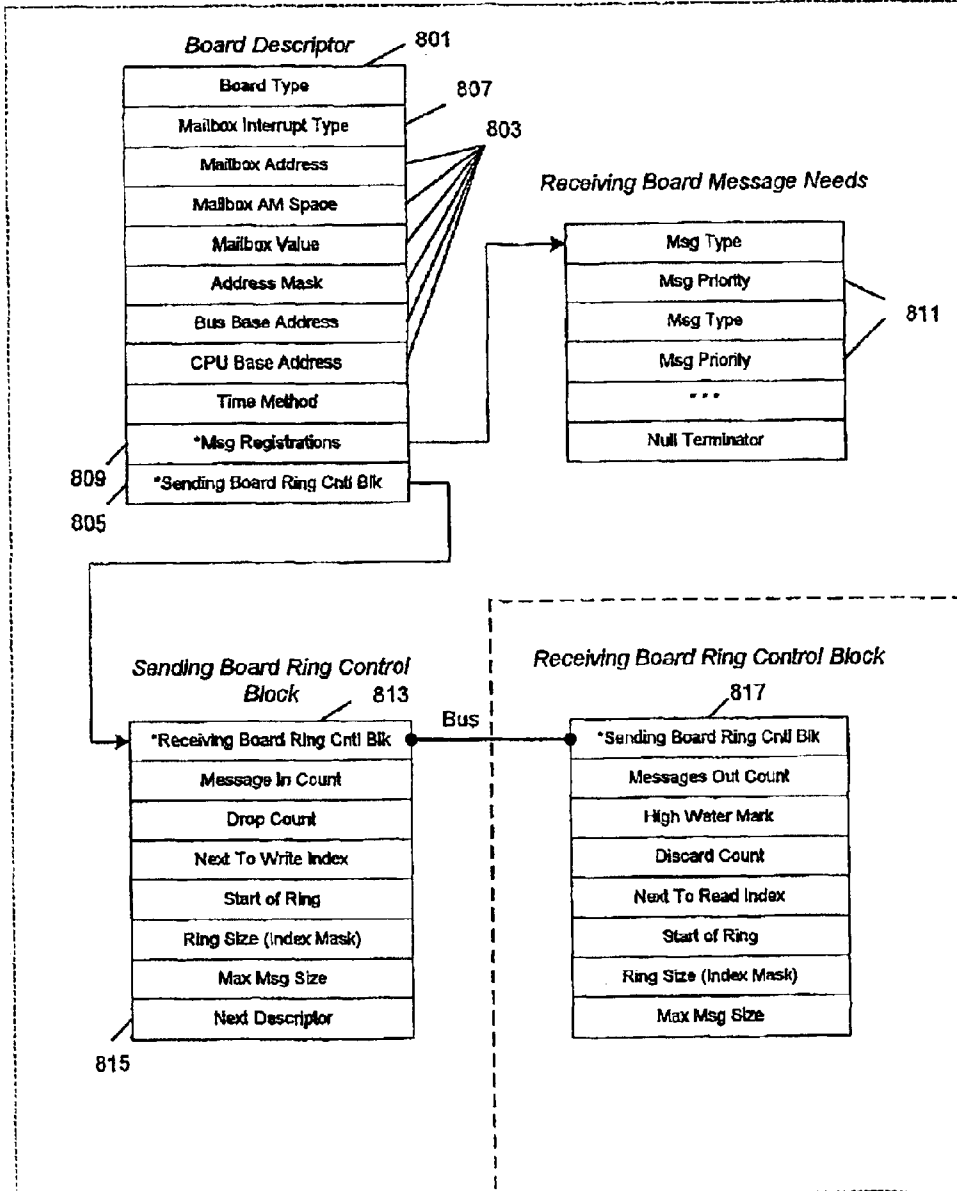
Board Descriptor
801
Board Type
807
Mailbox Interrupt Type
803
Mailbox Address
Mailbox AM Space
Mailbox Value
Address Mask
Bus Base Address
CPU Base Address
Time Method
*Msg Registrations
809
*Sending Board Ring Cntl Blk
805

Receiving Board Message Needs
Msg Type
Msg Priority
Msg Type
Msg Priority
• • •
Null Terminator
811

Sending Board Ring Control Block
813
*Receiving Board Ring Cntl Blk
Message In Count
Drop Count
Next To Write Index
Start of Ring
Ring Size (Index Mask)
Max Msg Size
Next Descriptor
815

Bus

Receiving Board Ring Control Block
817
*Sending Board Ring Cntl Blk
Messages Out Count
High Water Mark
Discard Count
Next To Read Index
Start of Ring
Ring Size (Index Mask)
Max Msg Size